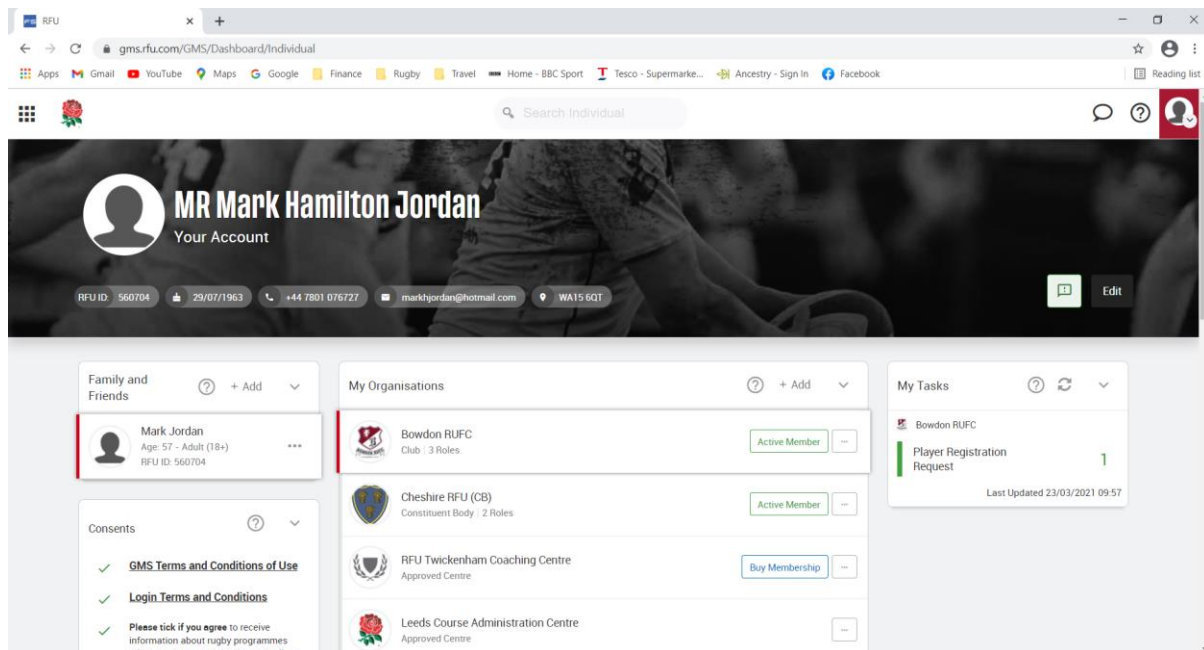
RFU ×  +

gms.rfu.com/GMS/Dashboard/Individual

Apps  Gmail  YouTube  Maps  Google  Finance  Rugby  Travel  Home - BBC Sport  Tesco - Supermarke...  Ancestry - Sign In  Facebook  Reading list

Search Individual

MR Mark Hamilton Jordan
Your Account

RFU ID: 560704  29/07/1963  +44 7801 076727  markhjordan@hotmail.com  WA15 6QT

Edit

Family and Friends  + Add

Mark Jordan
Age: 57 - Adult (18+)
RFU ID: 560704

Consents

GMS Terms and Conditions of Use

Login Terms and Conditions

Please tick if you agree to receive information about rugby programmes

My Organisations  + Add

Bowdon RUFC
Club | 3 Roles
Active Member

Cheshire RFU (CB)
Constituent Body | 2 Roles
Active Member

RFU Twickenham Coaching Centre
Approved Centre
Buy Membership

Leeds Course Administration Centre
Approved Centre

My Tasks

Bowdon RUFC

Player Registration Request
1

Last Updated 23/03/2021 09:57